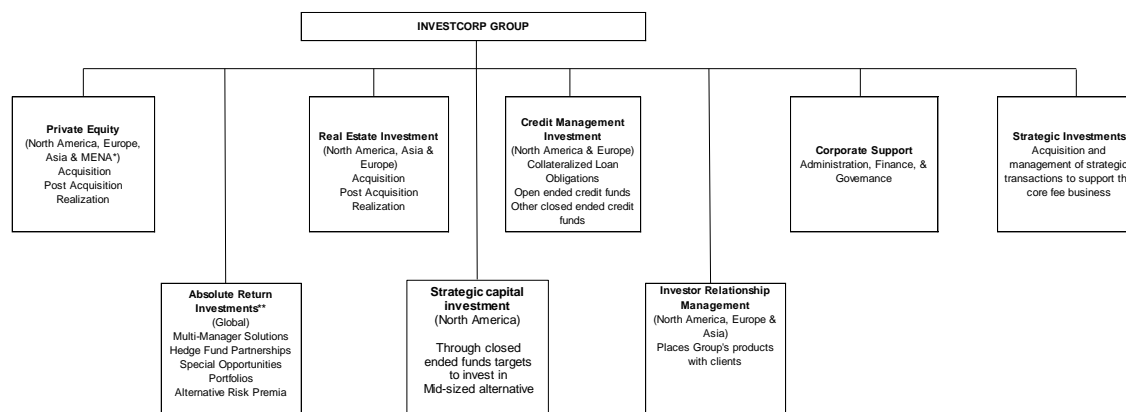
INVESTCORP GROUP

Private Equity
(North America, Europe, Asia & MENA*)
Acquisition
Post Acquisition
Realization

Real Estate Investment
(North America, Asia & Europe)
Acquisition
Post Acquisition
Realization

Credit Management Investment
(North America & Europe)
Collateralized Loan Obligations
Open ended credit funds
Other closed ended credit funds

Corporate Support
Administration, Finance, & Governance

Strategic Investments
Acquisition and management of strategic transactions to support the core fee business

Absolute Return Investments**
(Global)
Multi-Manager Solutions
Hedge Fund Partnerships
Special Opportunities Portfolios
Alternative Risk Premia

Strategic capital investment
(North America)
Through closed ended funds targets to invest in Mid-sized alternative

Investor Relationship Management
(North America, Europe & Asia)
Places Group's products with clients